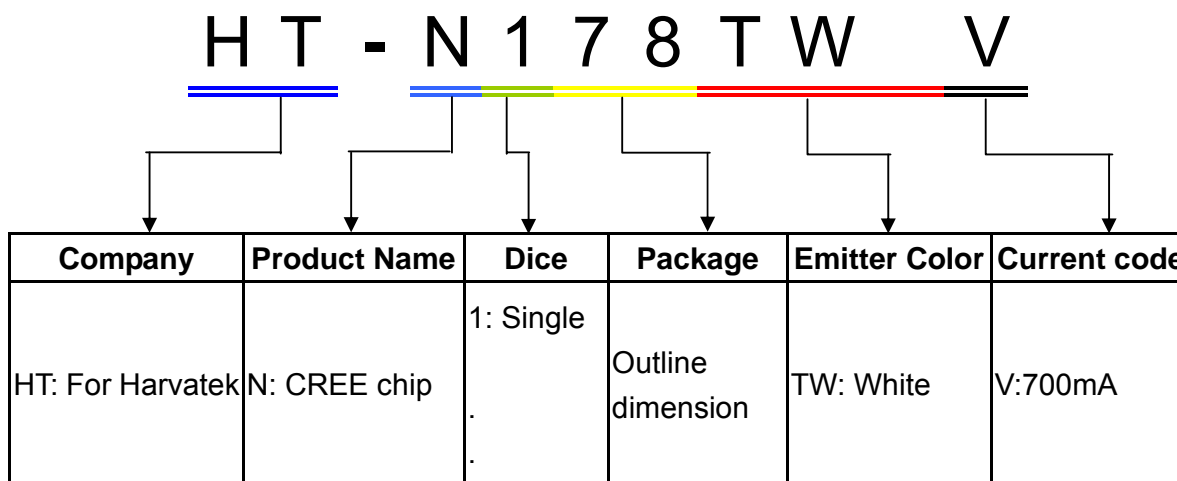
H T - N 1 7 8 T W V

| Company | Product Name | Dice | Package | Emitter Color | Current code |
|---|---|---|---|---|---|
| HT: For Harvatek | N: CREE chip | 1: Single . . | Outline dimension | TW: White | V:700mA |